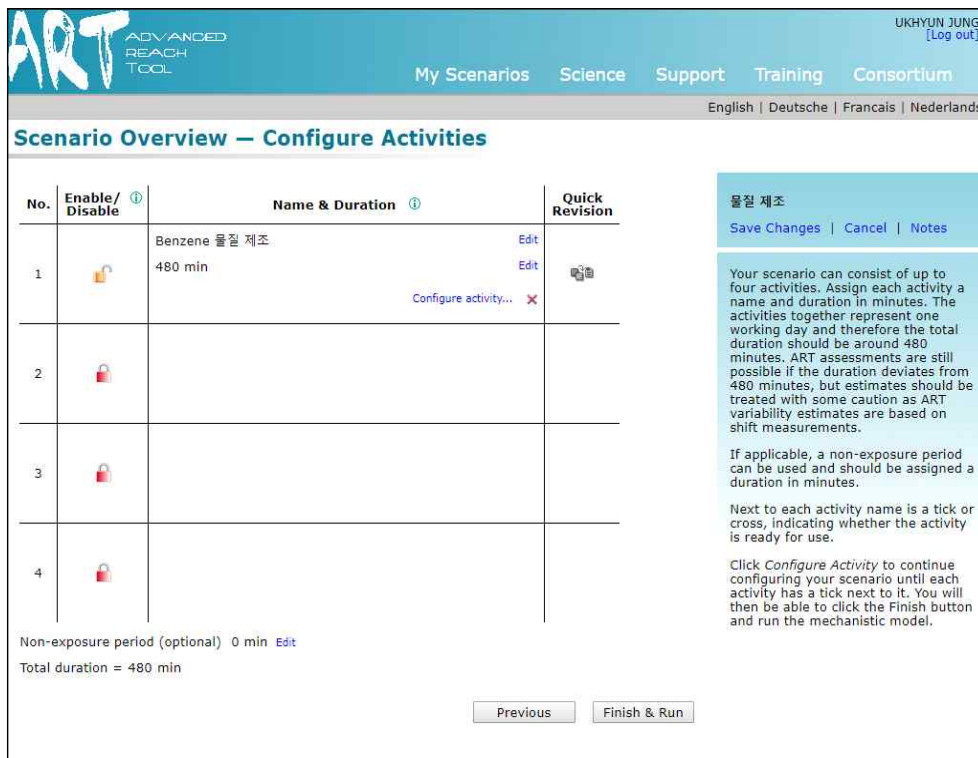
ART ADVANCED REACH TOOL

UKHYUN JUNG
[Log out]

My Scenarios | Science | Support | Training | Consortium

English | Deutsche | Francais | Nederlands

Scenario Overview — Configure Activities

| No. | Enable/ Disable | Name & Duration | Quick Revision |
|---|---|---|---|
| 1 | | Benzene 물질 제조 Edit<br>480 min Edit<br>Configure activity... | |
| 2 | | | |
| 3 | | | |
| 4 | | | |

Non-exposure period (optional) 0 min Edit

Total duration = 480 min

Previous | Finish & Run

물질 제조

Save Changes | Cancel | Notes

Your scenario can consist of up to four activities. Assign each activity a name and duration in minutes. The activities together represent one working day and therefore the total duration should be around 480 minutes. ART assessments are still possible if the duration deviates from 480 minutes, but estimates should be treated with some caution as ART variability estimates are based on shift measurements.

If applicable, a non-exposure period can be used and should be assigned a duration in minutes.

Next to each activity name is a tick or cross, indicating whether the activity is ready for use.

Click Configure Activity to continue configuring your scenario until each activity has a tick next to it. You will then be able to click the Finish button and run the mechanistic model.